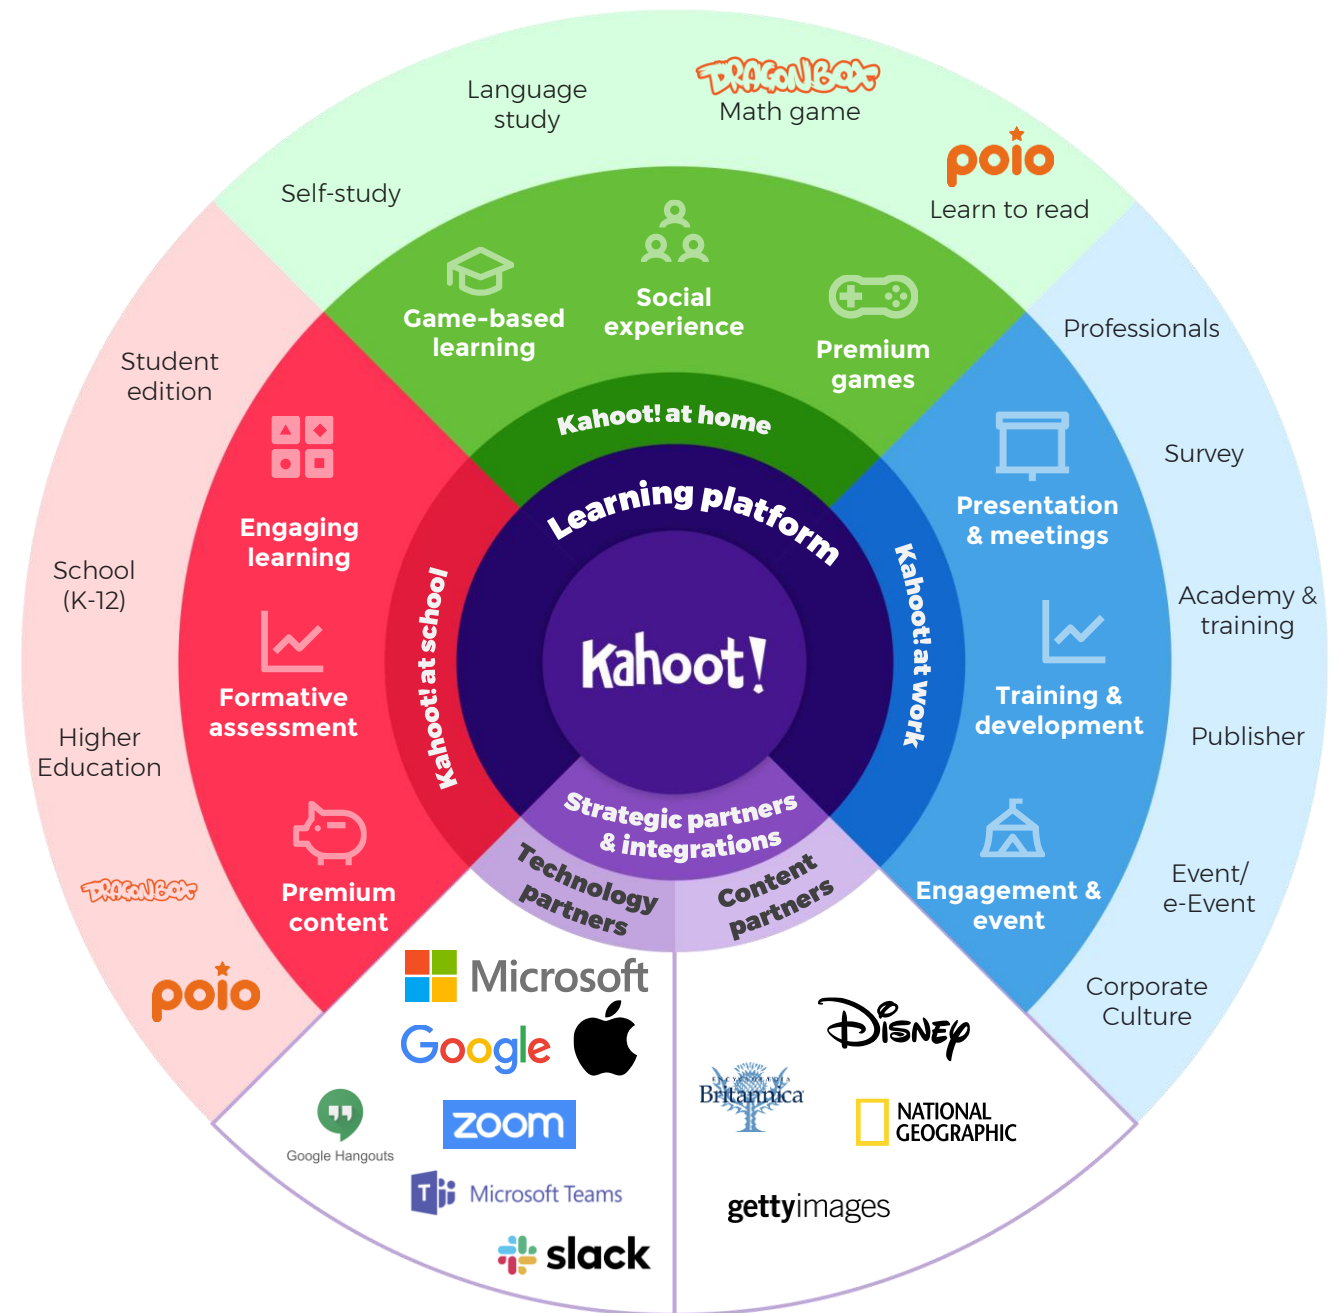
Language study

DRAGONBOX
Math game

poio
Learn to read

Self-study

Game-based learning

Social experience

Premium games

Kahoot! at home

Professionals

Survey

Academy & training

Publisher

Event/ e-Event

Corporate Culture

Presentation & meetings

Training & development

Engagement & event

Kahoot! at work

Learning platform

Kahoot!

Strategic partners & integrations

Technology partners

Content partners

Kahoot! at school

Engaging learning

Formative assessment

Premium content

Student edition

School (K-12)

Higher Education

DRAGONBOX

poio

Microsoft

Google

Google Hangouts

zoom

Microsoft Teams

slack

Disney

Britannica

NATIONAL GEOGRAPHIC

gettyimages